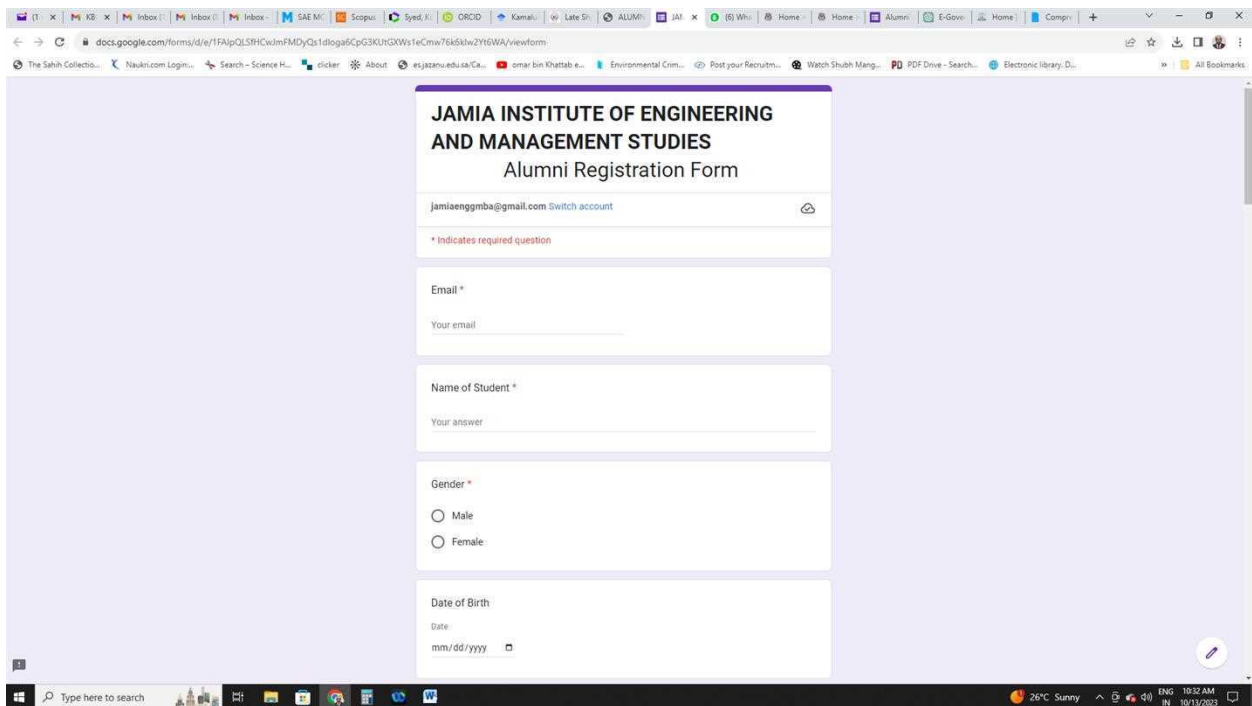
(1 | KB | Inbox | Inbox | Inbox | SAE MC | Scopus | Syed, K | ORCID | Kamalu | Late Sh | ALUMN | JAI | (6) Wh | Home | Home | Alumni | E-Gove | Home | Compr | +

docs.google.com/forms/d/e/1FAIpQLSfHCwJmFMDyQs1dloga6CpG3KUtGXWs1eCmw76k6klw2Yt6WA/viewform

The Sahih Collectio... Naukri.com Login... Search – Science H... clicker About es.jazanu.edu.sa/Ca... omar bin Khattab e... Environmental Crim... Post your Recruitm... Watch Shubh Mang... PDF Drive - Search... Electronic library. D... All Bookmarks

JAMIA INSTITUTE OF ENGINEERING AND MANAGEMENT STUDIES
Alumni Registration Form

jamiaenggmba@gmail.com Switch account

* Indicates required question

Email *

Your email

Name of Student *

Your answer

Gender *

Male

Female

Date of Birth

Date

mm/dd/yyyy

Type here to search

26°C Sunny ENG IN 10:32 AM 10/13/2023